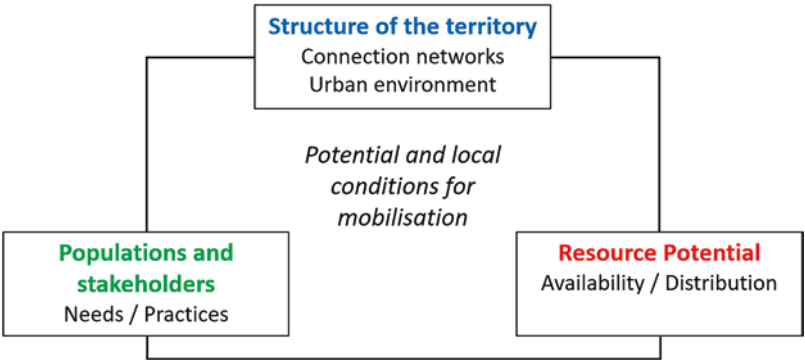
Structure of the territory
Connection networks
Urban environment

Potential and local conditions for mobilisation

Populations and stakeholders
Needs / Practices

Resource Potential
Availability / Distribution